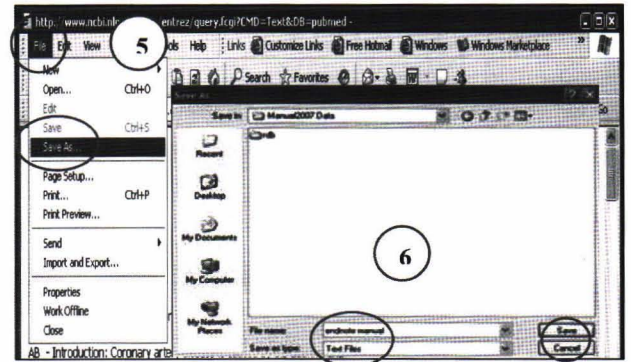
http://www.ncbi.nl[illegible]entrez/query.fcgi?CMD=Text&DB=pubmed -

File Edit View 5 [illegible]ols Help Links Customize Links Free Hotmail Windows Windows Marketplace

Search Favorites

New
Open... Ctrl+O
Edit
Save Ctrl+S
Save As...
Page Setup...
Print... Ctrl+P
Print Preview...
Send
Import and Export...
Properties
Work Offline
Close

Save As

Save in: Manual2007 Data

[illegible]

Recent
Desktop
My Documents
My Computer
My Network Places

6

File name: endnote manual
Save as type: Text Files

Save
Cancel

AB - Introduction: Coronary arte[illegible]